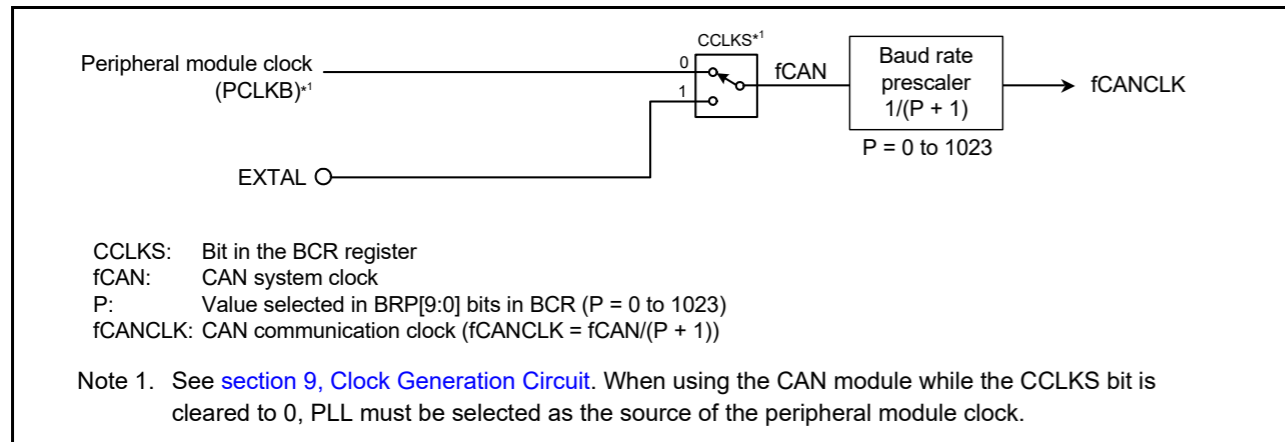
Peripheral module clock
(PCLKB)$^{*1}$

CCLKS$^{*1}$

0

1

fCAN

Baud rate prescaler
1/(P + 1)

fCANCLK

P = 0 to 1023

EXTAL

CCLKS: Bit in the BCR register
fCAN: CAN system clock
P: Value selected in BRP[9:0] bits in BCR (P = 0 to 1023)
fCANCLK: CAN communication clock (fCANCLK = fCAN/(P + 1))

Note 1. See section 9, Clock Generation Circuit. When using the CAN module while the CCLKS bit is cleared to 0, PLL must be selected as the source of the peripheral module clock.